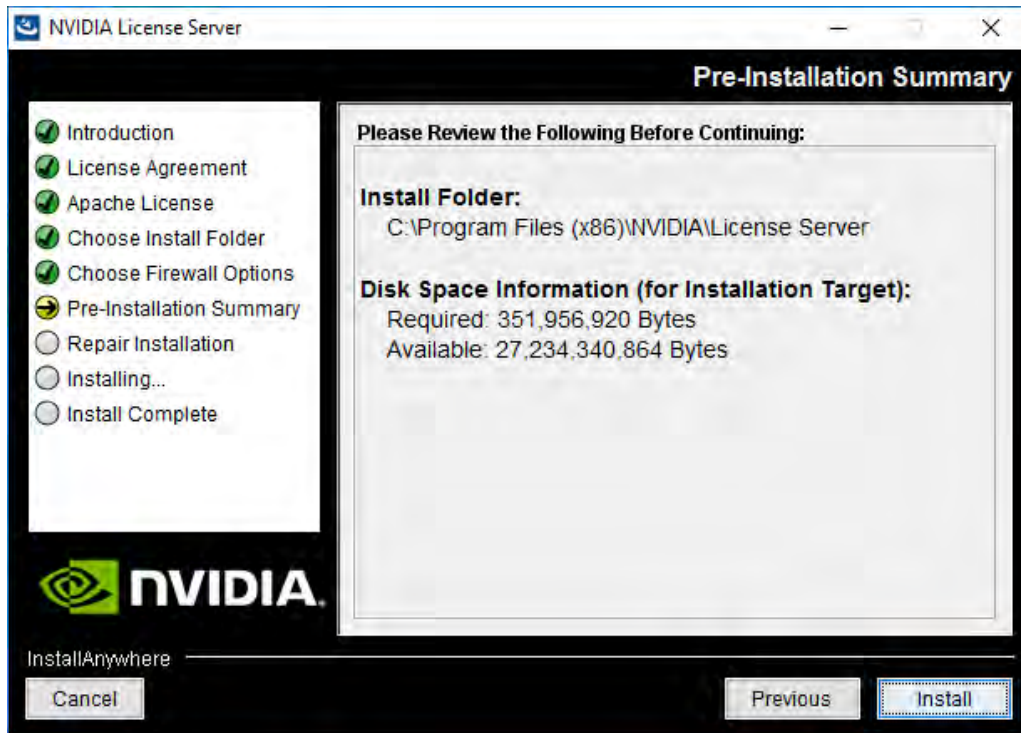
NVIDIA License Server

Pre-Installation Summary

Introduction
License Agreement
Apache License
Choose Install Folder
Choose Firewall Options
Pre-Installation Summary
Repair Installation
Installing...
Install Complete

NVIDIA.

Please Review the Following Before Continuing:

Install Folder:
C:\Program Files (x86)\NVIDIA\License Server

Disk Space Information (for Installation Target):
Required: 351,956,920 Bytes
Available: 27,234,340,864 Bytes

InstallAnywhere

Cancel

Previous

Install